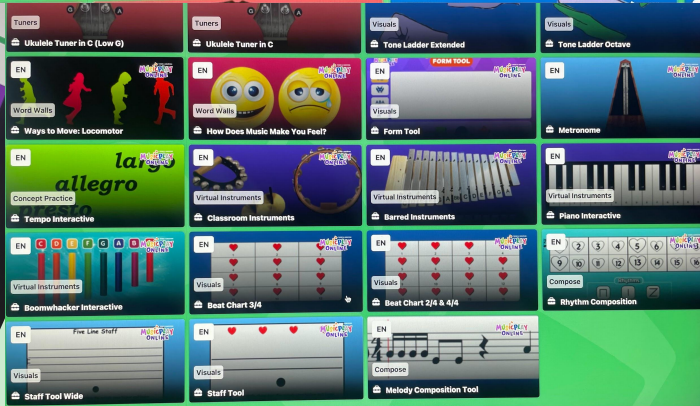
Tuners
Ukulele Tuner in C (Low G)

Tuners
Ukulele Tuner in C

Visuals
Tone Ladder Extended

Visuals
Tone Ladder Octave

EN
MUSICPLAY ONLINE
Word Walls
Ways to Move: Locomotor

EN
MUSICPLAY ONLINE
Word Walls
How Does Music Make You Feel?

EN
FORM TOOL
MUSICPLAY ONLINE
Visuals
Form Tool

EN
MUSICPLAY ONLINE
Metronome

EN
largo
allegro
Concept Practice
Tempo Interactive

EN
MUSICPLAY ONLINE
Virtual Instruments
Classroom Instruments

EN
MUSICPLAY ONLINE
Virtual Instruments
Barred Instruments

EN
MUSICPLAY ONLINE
Virtual Instruments
Piano Interactive

EN
C D E F G A B C
MUSICPLAY ONLINE
Virtual Instruments
Boomwhacker Interactive

EN
MUSICPLAY ONLINE
Visuals
Beat Chart 3/4

EN
MUSICPLAY ONLINE
Visuals
Beat Chart 2/4 & 4/4

EN
1 2 3 4 5 6 7 8 9 10 11 12 13 14 15 16
MUSICPLAY ONLINE
Compose
Rhythm Composition

EN
Five Line Staff
MUSICPLAY ONLINE
Visuals
Staff Tool Wide

EN
MUSICPLAY ONLINE
Visuals
Staff Tool

EN
Compose
Melody Composition Tool